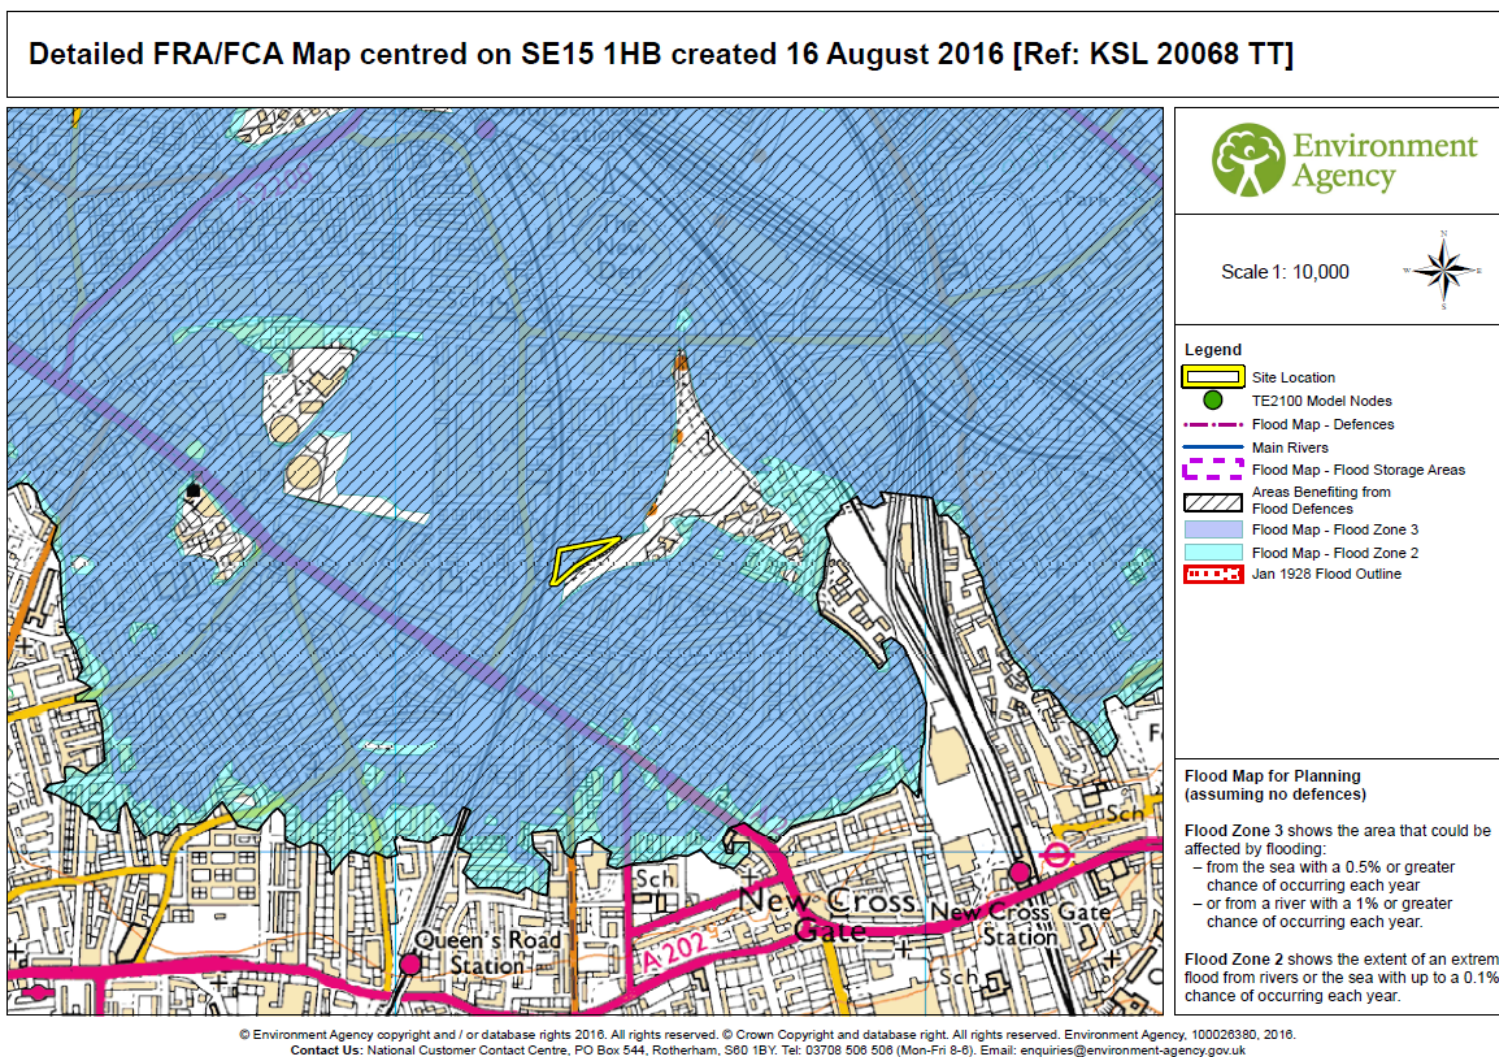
Detailed FRA/FCA Map centred on SE15 1HB created 16 August 2016 [Ref: KSL 20068 TT]

A 2208
Station
The New Den
Sch
Sch
Sch
F
Sch
Sch
Queen's Road Station
A 202
New Cross Gate
New Cross Gate Station
Sch

Environment Agency

Scale 1: 10,000

N
W
E
S

Legend
Site Location
TE2100 Model Nodes
Flood Map - Defences
Main Rivers
Flood Map - Flood Storage Areas
Areas Benefiting from Flood Defences
Flood Map - Flood Zone 3
Flood Map - Flood Zone 2
Jan 1928 Flood Outline

Flood Map for Planning (assuming no defences)

Flood Zone 3 shows the area that could be affected by flooding:
– from the sea with a 0.5% or greater chance of occurring each year
– or from a river with a 1% or greater chance of occurring each year.

Flood Zone 2 shows the extent of an extrem flood from rivers or the sea with up to a 0.1% chance of occurring each year.

© Environment Agency copyright and / or database rights 2016. All rights reserved. © Crown Copyright and database right. All rights reserved. Environment Agency, 100026380, 2016.
Contact Us: National Customer Contact Centre, PO Box 544, Rotherham, S60 1BY. Tel: 03708 506 506 (Mon-Fri 8-6). Email: enquiries@environment-agency.gov.uk